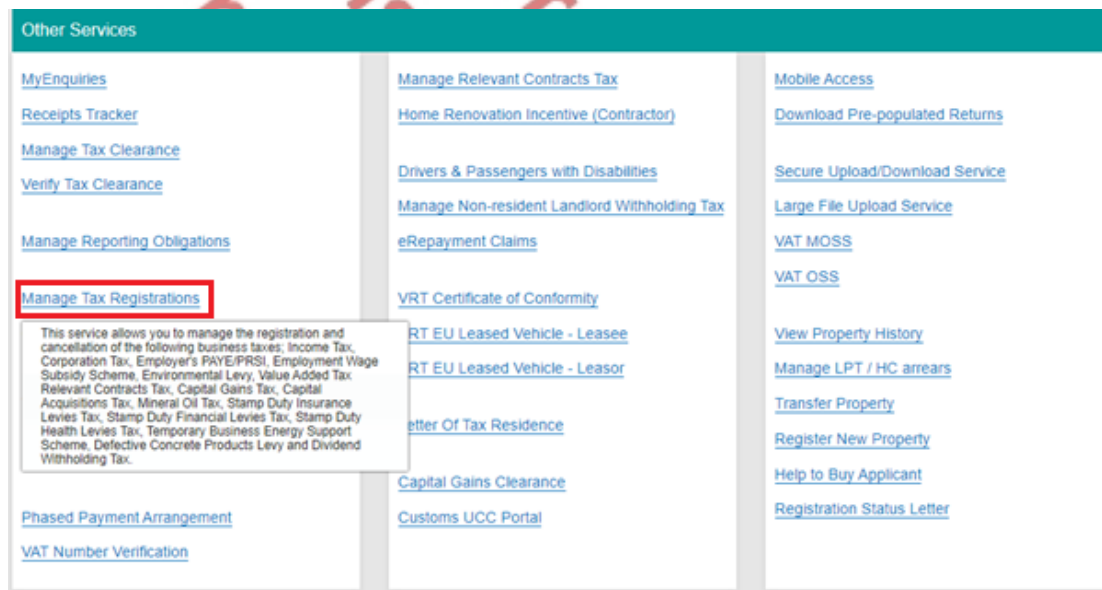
Other Services

MyEnquiries

Receipts Tracker

Manage Tax Clearance

Verify Tax Clearance

Manage Reporting Obligations

Manage Tax Registrations

This service allows you to manage the registration and cancellation of the following business taxes; Income Tax, Corporation Tax, Employer's PAYE/PRSI, Employment Wage Subsidy Scheme, Environmental Levy, Value Added Tax Relevant Contracts Tax, Capital Gains Tax, Capital Acquisitions Tax, Mineral Oil Tax, Stamp Duty Insurance Levies Tax, Stamp Duty Financial Levies Tax, Stamp Duty Health Levies Tax, Temporary Business Energy Support Scheme, Defective Concrete Products Levy and Dividend Withholding Tax.

Phased Payment Arrangement

VAT Number Verification

Manage Relevant Contracts Tax

Home Renovation Incentive (Contractor)

Drivers & Passengers with Disabilities

Manage Non-resident Landlord Withholding Tax

eRepayment Claims

VRT Certificate of Conformity

RT EU Leased Vehicle - Leasee

RT EU Leased Vehicle - Leasor

etter Of Tax Residence

Capital Gains Clearance

Customs UCC Portal

Mobile Access

Download Pre-populated Returns

Secure Upload/Download Service

Large File Upload Service

VAT MOSS

VAT OSS

View Property History

Manage LPT / HC arrears

Transfer Property

Register New Property

Help to Buy Applicant

Registration Status Letter